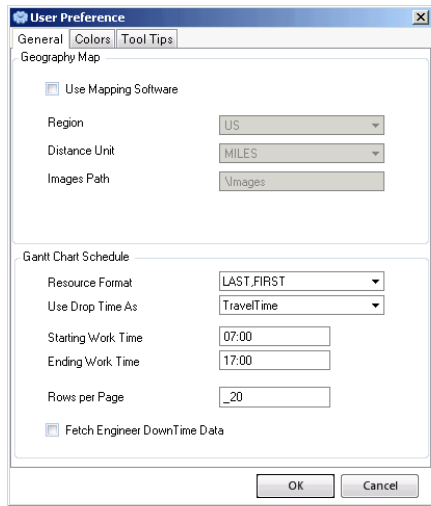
User Preference

General | Colors | Tool Tips

Geography Map

Use Mapping Software

Region | US

Distance Unit | MILES

Images Path | \Images

Gantt Chart Schedule

Resource Format | LAST,FIRST

Use Drop Time As | TravelTime

Starting Work Time | 07:00

Ending Work Time | 17:00

Rows per Page | _20

Fetch Engineer DownTime Data

OK | Cancel